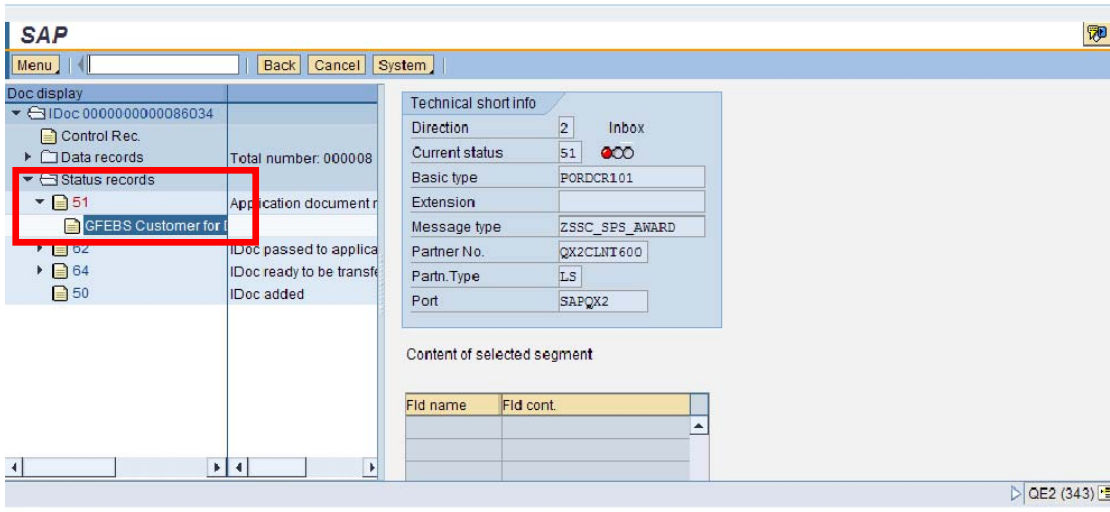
SAP

Menu | Back | Cancel | System

Doc display
IDoc 0000000000086034
Control Rec.
Data records | Total number: 000008
Status records
51 | Application document n
GFEBS Customer for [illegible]
62 | IDoc passed to applica
64 | IDoc ready to be transfe
50 | IDoc added

Technical short info

| | | |
|---|---|---|
| Direction | 2 | Inbox |
| Current status | 51 | |
| Basic type | PORDCR101 | |
| Extension | | |
| Message type | ZSSC_SPS_AWARD | |
| Partner No. | QX2CLNT600 | |
| Partn.Type | LS | |
| Port | SAPQX2 | |

Content of selected segment

| Fld name | Fld cont. |
|---|---|
| | |

QE2 (343)